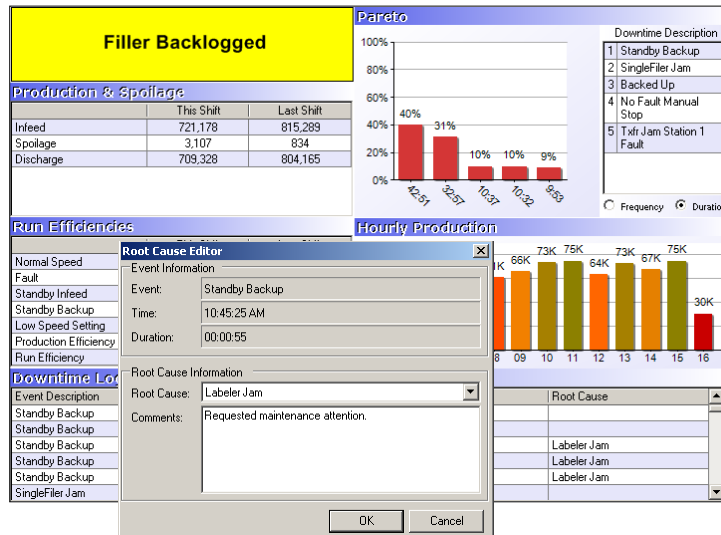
Filler Backlogged

Production & Spoilage

| | This Shift | Last Shift |
|---|---|---|
| Infeed | 721,178 | 815,289 |
| Spoilage | 3,107 | 834 |
| Discharge | 709,328 | 804,165 |

Pareto

100%
80%
60%
40%
20%
0%

40% 31% 10% 10% 9%

42:51 32:57 10:37 10:32 9:53

Downtime Description
1 Standby Backup
2 SingleFiler Jam
3 Backed Up
4 No Fault Manual Stop
5 Txfr Jam Station 1 Fault

Frequency Duration

Run Efficiencies

Normal Speed
Fault
Standby Infeed
Standby Backup
Low Speed Setting
Production Efficiency
Run Efficiency

Hourly Production

K 66K 73K 75K 64K 73K 67K 75K 30K

8 09 10 11 12 13 14 15 16

Downtime Lo

| Event Description | Root Cause |
|---|---|
| Standby Backup | |
| Standby Backup | |
| Standby Backup | Labeler Jam |
| Standby Backup | Labeler Jam |
| Standby Backup | Labeler Jam |
| SingleFiler Jam | |

Root Cause Editor

Event Information
Event: Standby Backup
Time: 10:45:25 AM
Duration: 00:00:55

Root Cause Information
Root Cause: Labeler Jam
Comments: Requested maintenance attention.

OK Cancel